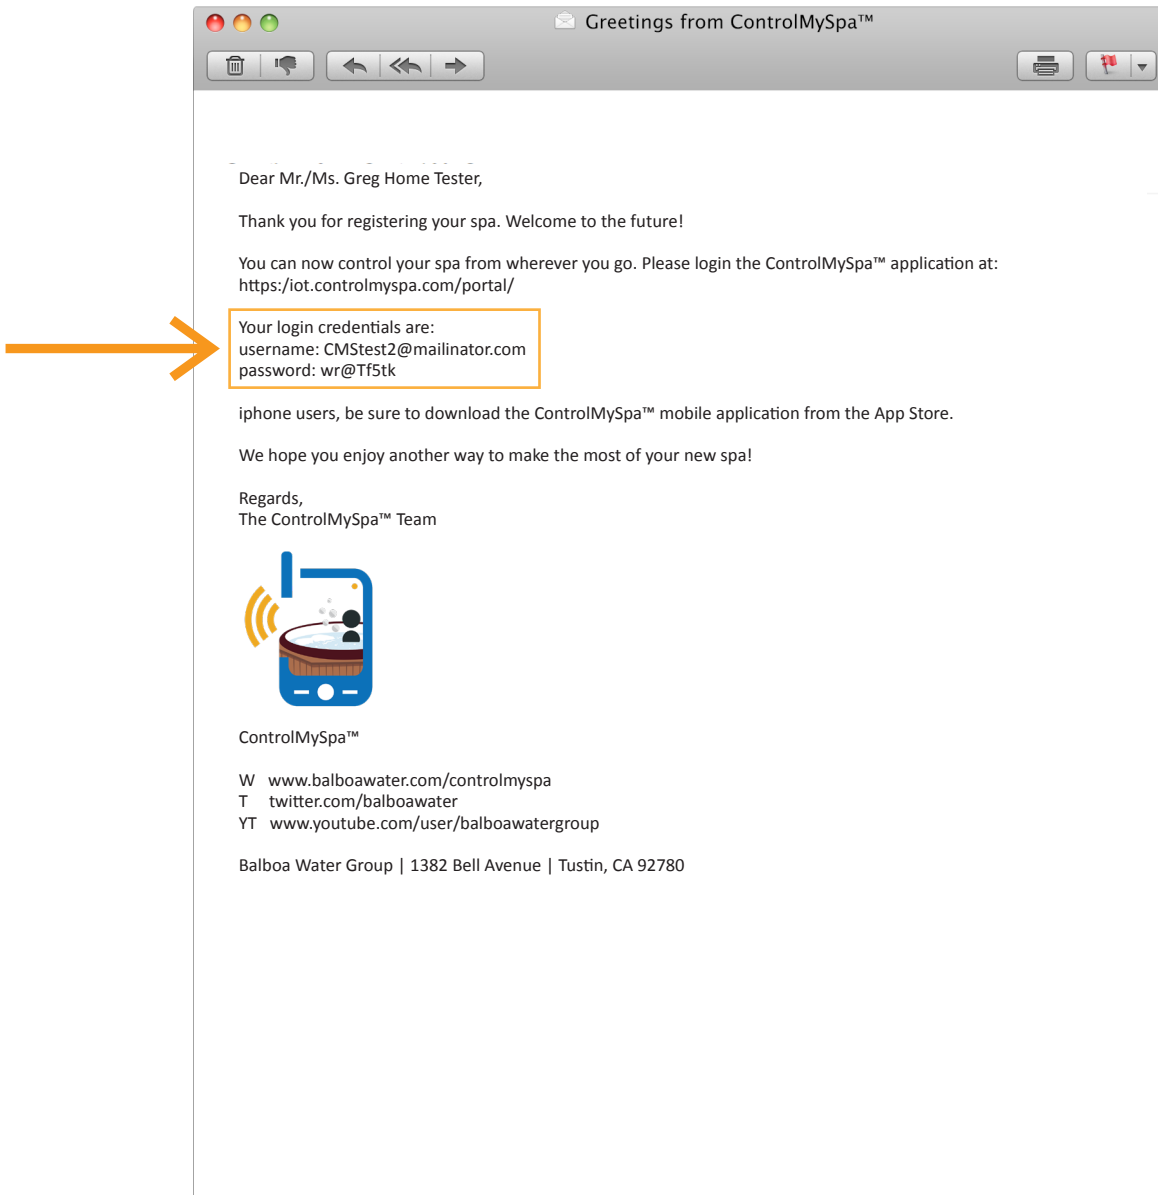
Greetings from ControlMySpa™

Dear Mr./Ms. Greg Home Tester,

Thank you for registering your spa. Welcome to the future!

You can now control your spa from wherever you go. Please login the ControlMySpa™ application at: https:/iot.controlmyspa.com/portal/

Your login credentials are:
username: CMStest2@mailinator.com
password: wr@Tf5tk

iphone users, be sure to download the ControlMySpa™ mobile application from the App Store.

We hope you enjoy another way to make the most of your new spa!

Regards,
The ControlMySpa™ Team

ControlMySpa™

W www.balboawater.com/controlmyspa
T twitter.com/balboawater
YT www.youtube.com/user/balboawatergroup

Balboa Water Group | 1382 Bell Avenue | Tustin, CA 92780